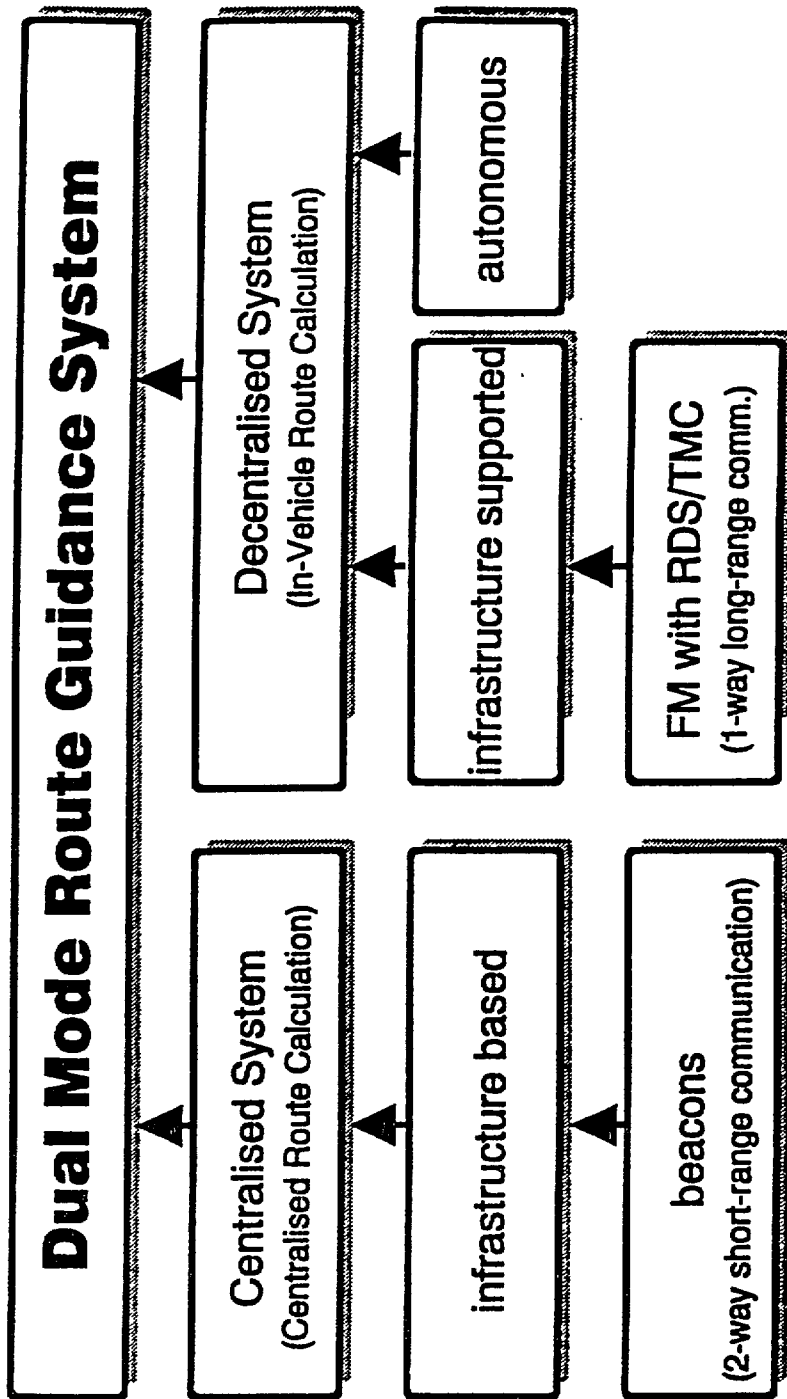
Dual Mode Route Guidance System

Centralised System
(Centralised Route Calculation)

Decentralised System
(In-Vehicle Route Calculation)

infrastructure based

infrastructure supported

autonomous

beacons
(2-way short-range communication)

FM with RDS/TMC
(1-way long-range comm.)